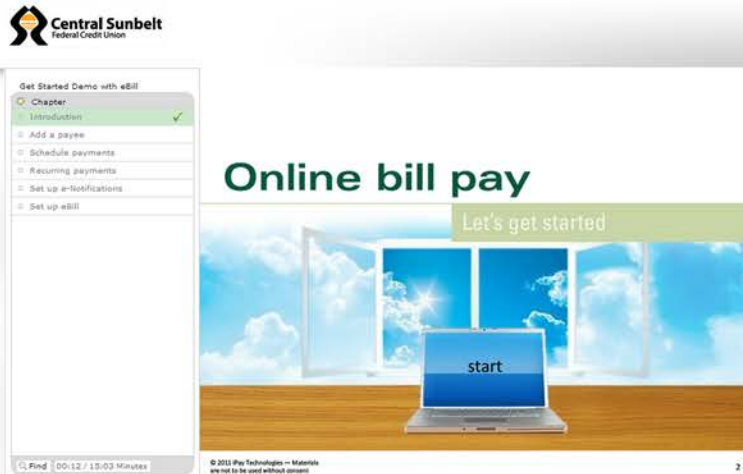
Central Sunbelt
Federal Credit Union

Get Started Demo with eBill

Chapter
Introduction ✓
Add a payee
Schedule payments
Recurring payments
Set up e-Notifications
Set up eBill

Online bill pay

Let's get started

start

Find 00:12 / 15:03 Minutes

© 2011 iPay Technologies — Materials are not to be used without consent

2